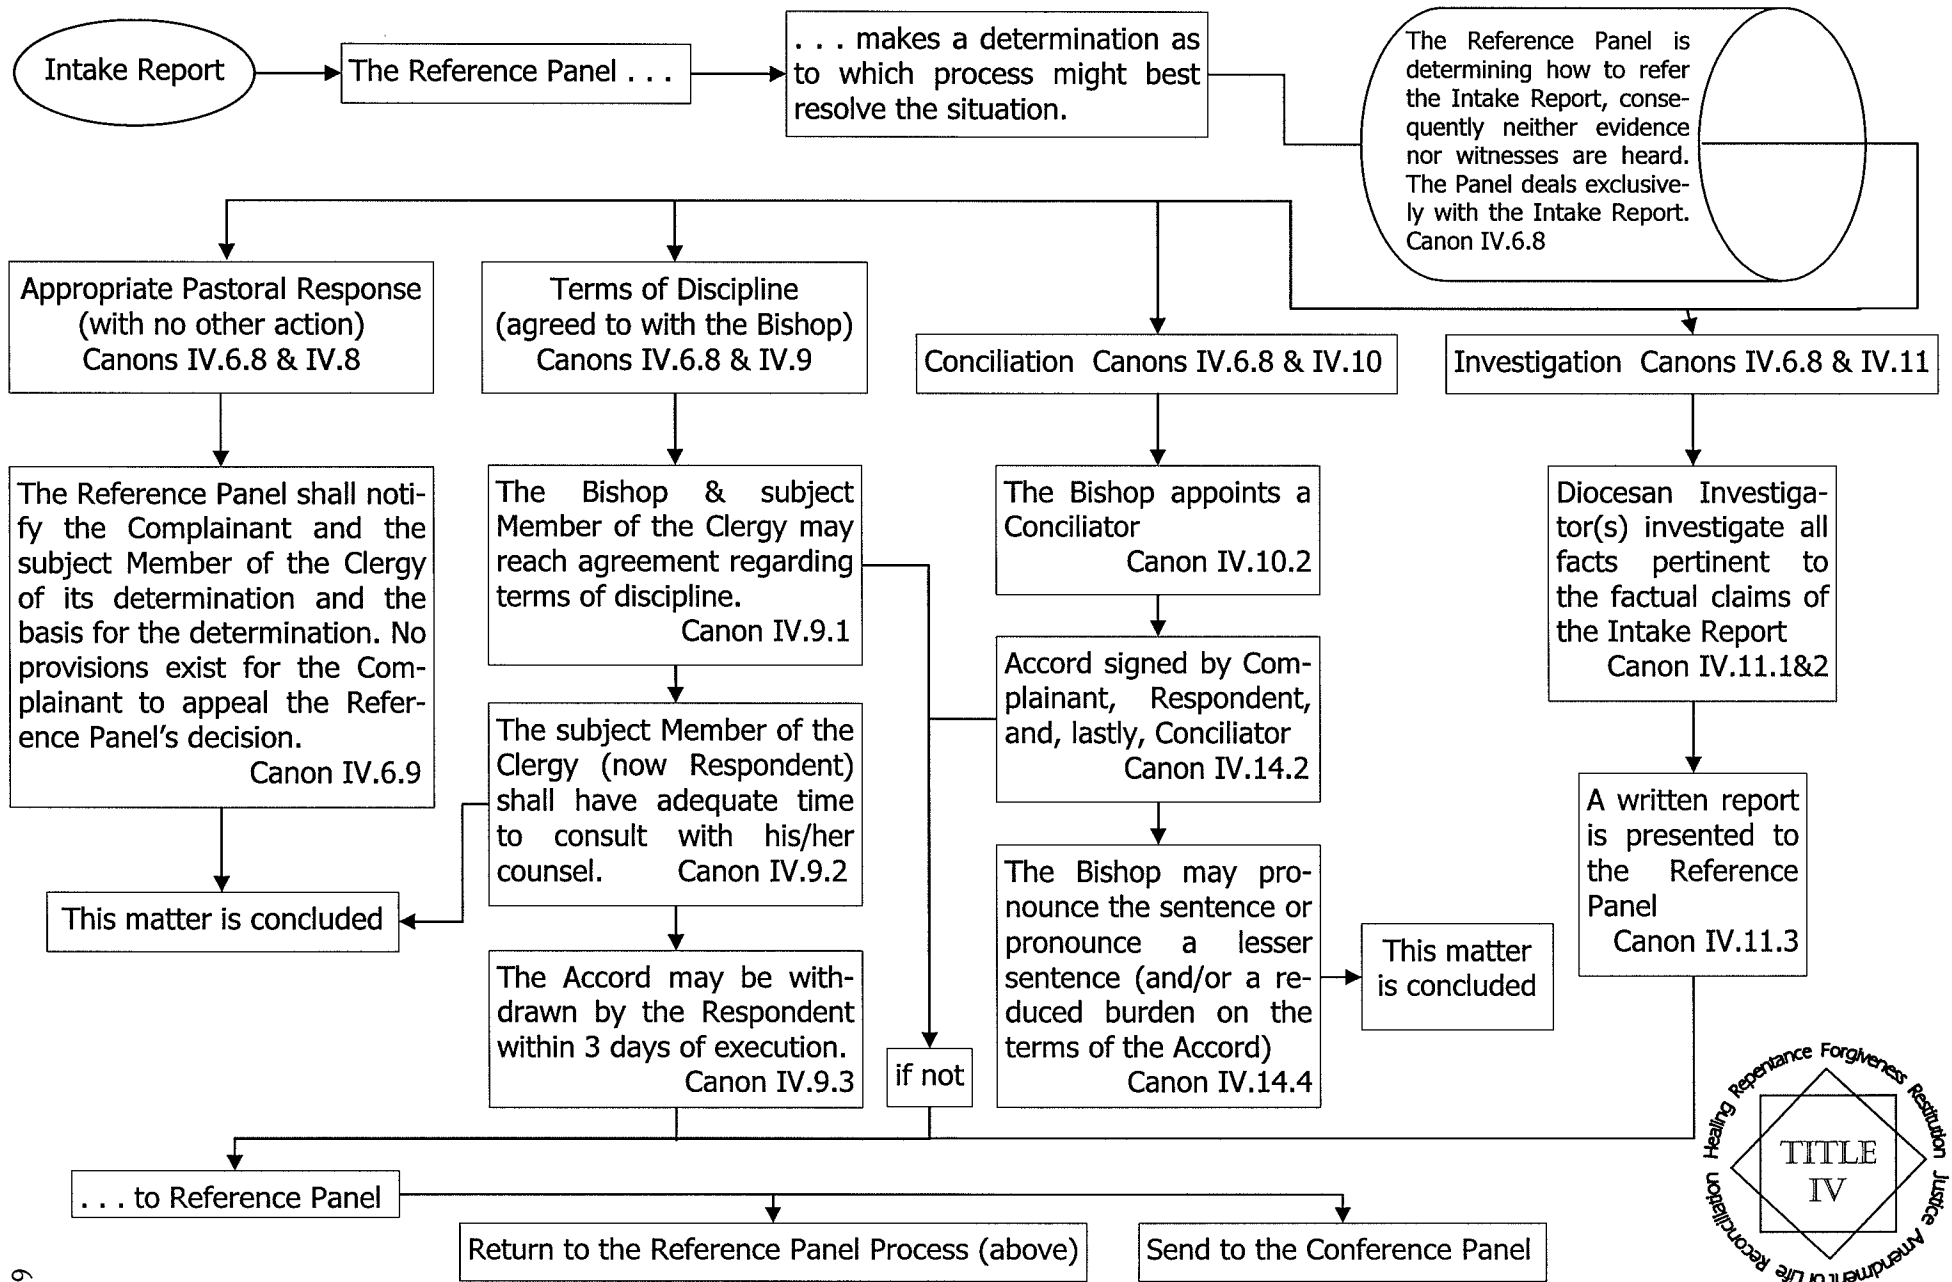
Intake Report

The Reference Panel . . .

. . . makes a determination as to which process might best resolve the situation.

The Reference Panel is determining how to refer the Intake Report, consequently neither evidence nor witnesses are heard. The Panel deals exclusively with the Intake Report. Canon IV.6.8

Appropriate Pastoral Response (with no other action) Canons IV.6.8 & IV.8

Terms of Discipline (agreed to with the Bishop) Canons IV.6.8 & IV.9

Conciliation Canons IV.6.8 & IV.10

Investigation Canons IV.6.8 & IV.11

The Reference Panel shall notify the Complainant and the subject Member of the Clergy of its determination and the basis for the determination. No provisions exist for the Complainant to appeal the Reference Panel's decision. Canon IV.6.9

This matter is concluded

The Bishop & subject Member of the Clergy may reach agreement regarding terms of discipline. Canon IV.9.1

The subject Member of the Clergy (now Respondent) shall have adequate time to consult with his/her counsel. Canon IV.9.2

The Accord may be withdrawn by the Respondent within 3 days of execution. Canon IV.9.3

if not

The Bishop appoints a Conciliator Canon IV.10.2

Accord signed by Complainant, Respondent, and, lastly, Conciliator Canon IV.14.2

The Bishop may pronounce the sentence or pronounce a lesser sentence (and/or a reduced burden on the terms of the Accord) Canon IV.14.4

This matter is concluded

Diocesan Investigator(s) investigate all facts pertinent to the factual claims of the Intake Report Canon IV.11.1&2

A written report is presented to the Reference Panel Canon IV.11.3

. . . to Reference Panel

Return to the Reference Panel Process (above)

Send to the Conference Panel

Healing Repentance Forgiveness Restitution Justice Amendment of Life Reconciliation

TITLE IV

6